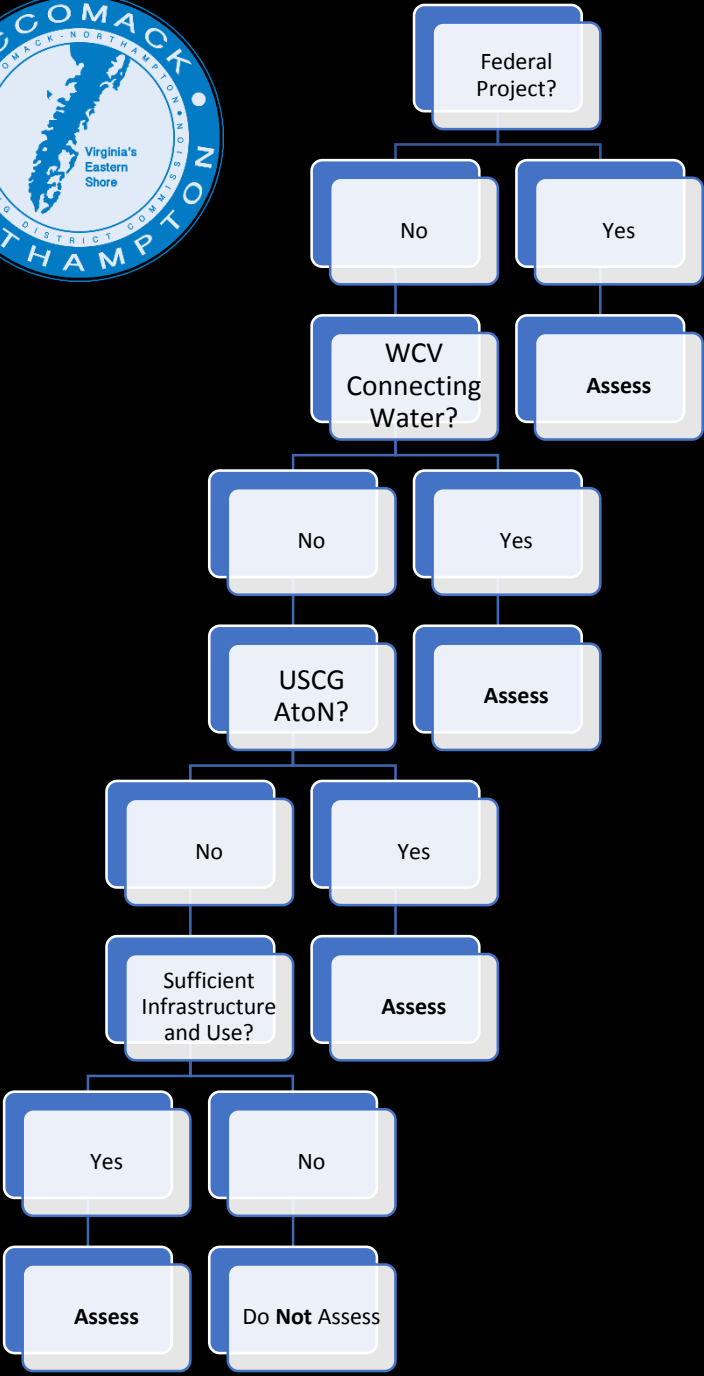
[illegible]COMACK
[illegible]OMACK-NORTHAMPTON
Virginia's Eastern Shore
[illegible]G DISTRICT COMMISSION
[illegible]THAMPTON

Federal Project?

No

Yes

WCV Connecting Water?

Assess

No

Yes

USCG AtoN?

Assess

No

Yes

Sufficient Infrastructure and Use?

Assess

Yes

No

Assess

Do **Not** Assess